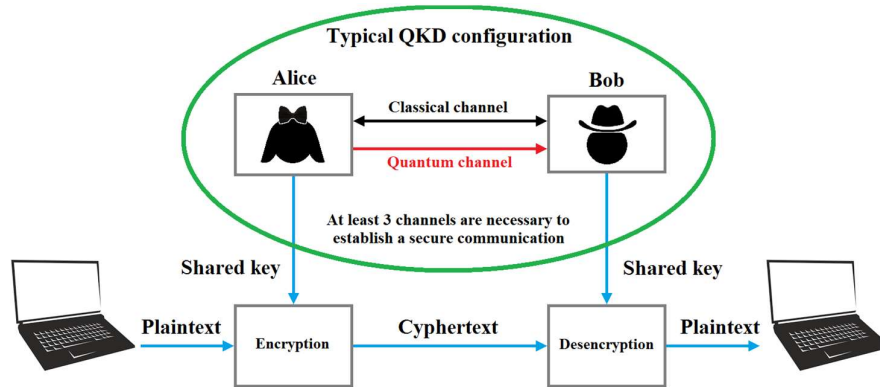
Typical QKD configuration

Alice

Bob

Classical channel

Quantum channel

At least 3 channels are necessary to establish a secure communication

Shared key

Shared key

Plaintext

Encryption

Cyphertext

Desencryption

Plaintext